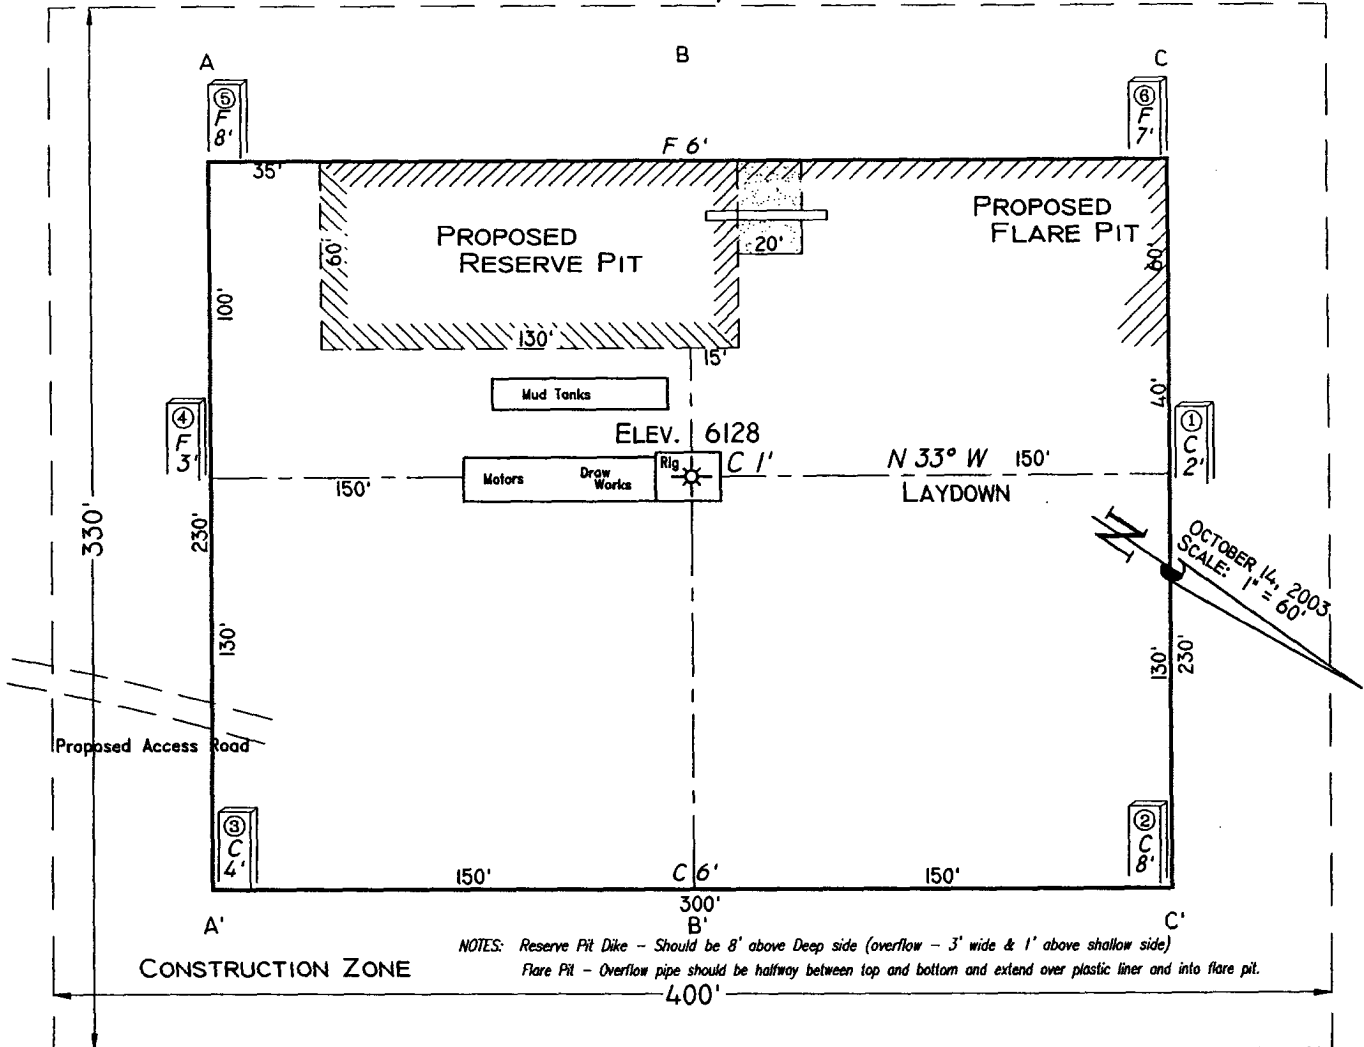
A

B

C

⑤
F
8'

⑥
F
7'

F 6'

35'

PROPOSED
RESERVE PIT

PROPOSED
FLARE PIT

60'

20'

60'

100'

130'

15'

40'

Mud Tanks

④
F
3'

ELEV. 6128

①
C
2'

150'

Motors

Draw Works

Rig

C 1'

N 33° W 150'

LAYDOWN

330'

230'

OCTOBER 14, 2003
SCALE: 1" = 60'

N

130'

130'

230'

Proposed Access Road

③
C
4'

②
C
8'

150'

C 6'

150'

300'

A'

B'

C'

NOTES: Reserve Pit Dike – Should be 8' above Deep side (overflow – 3' wide & 1' above shallow side)
Flare Pit – Overflow pipe should be halfway between top and bottom and extend over plastic liner and into flare pit.

CONSTRUCTION ZONE

400'